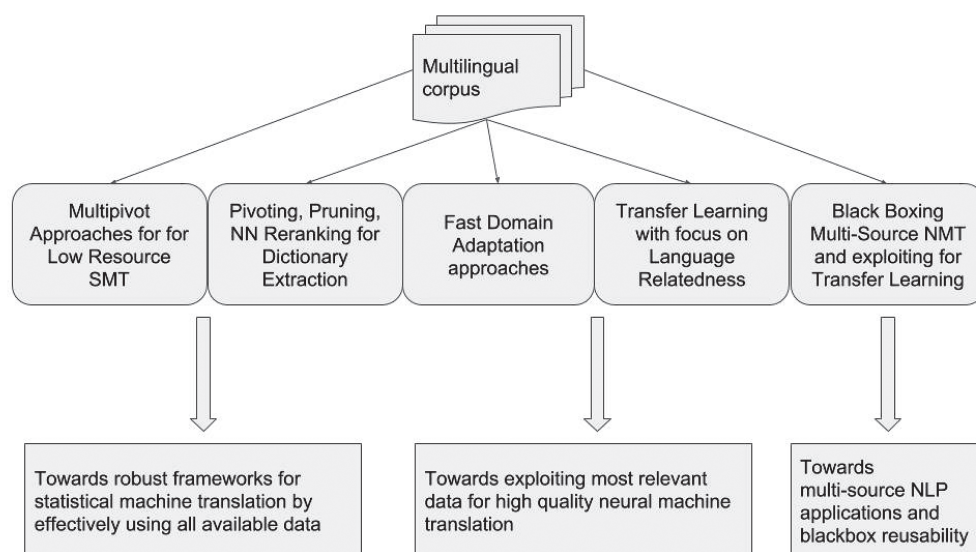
Multilingual corpus

Multipivot Approaches for for Low Resource SMT

Pivoting, Pruning, NN Reranking for Dictionary Extraction

Fast Domain Adaptation approaches

Transfer Learning with focus on Language Relatedness

Black Boxing Multi-Source NMT and exploiting for Transfer Learning

Towards robust frameworks for statistical machine translation by effectively using all available data

Towards exploiting most relevant data for high quality neural machine translation

Towards multi-source NLP applications and blackbox reusability